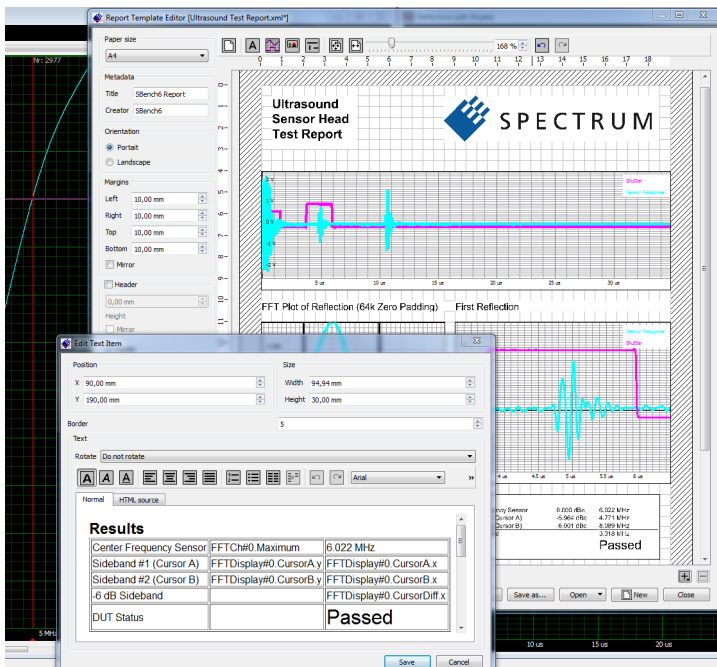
Nr: 2977

Report Template Editor [Ultrasound Test Report.xml*]

Paper size
A4

168 %

0 1 2 3 4 5 6 7 8 9 10 11 12 13 14 15 16 17 18

Metadata
Title SBench6 Report
Creator SBench6

Orientation
Portrait
Landscape

Margins
Left 10,00 mm
Right 10,00 mm
Top 10,00 mm
Bottom 10,00 mm
Mirror

Header
0,00 mm
Height
Mirror

Ultrasound Sensor Head Test Report

SPECTRUM

Shutter
Sensor Response

2 V
1 V
0 V
-1 V

5 us 10 us 15 us 20 us 25 us 30 us

FFT Plot of Reflection (64k Zero Padding) First Reflection

Sensor Response
Shutter

4 us 4.5 us 5 us 5.5 us 6 us

ency Sensor 8.000 dBc 6.022 MHz
Cursor A) -5.964 dBc 4.771 MHz
Cursor B) 6.001 dBc 8.389 MHz
3.318 MHz
Passed

Save as... Open New Close

Edit Text Item

Position
X 90,00 mm
Y 190,00 mm

Size
Width 94,94 mm
Height 30,00 mm

Border 5

Text

Rotate Do not rotate

Arial

Normal HTML source

Results

| Center Frequency Sensor | FFTCh#0.Maximum | 6.022 MHz |
|---|---|---|
| Sideband #1 (Cursor A) | FFTDisplay#0.CursorA.y | FFTDisplay#0.CursorA.x |
| Sideband #2 (Cursor B) | FFTDisplay#0.CursorB.y | FFTDisplay#0.CursorB.x |
| -6 dB Sideband | | FFTDisplay#0.CursorDiff.x |
| DUT Status | | Passed |

Save Cancel

5 MHz

10 us 15 us 20 us